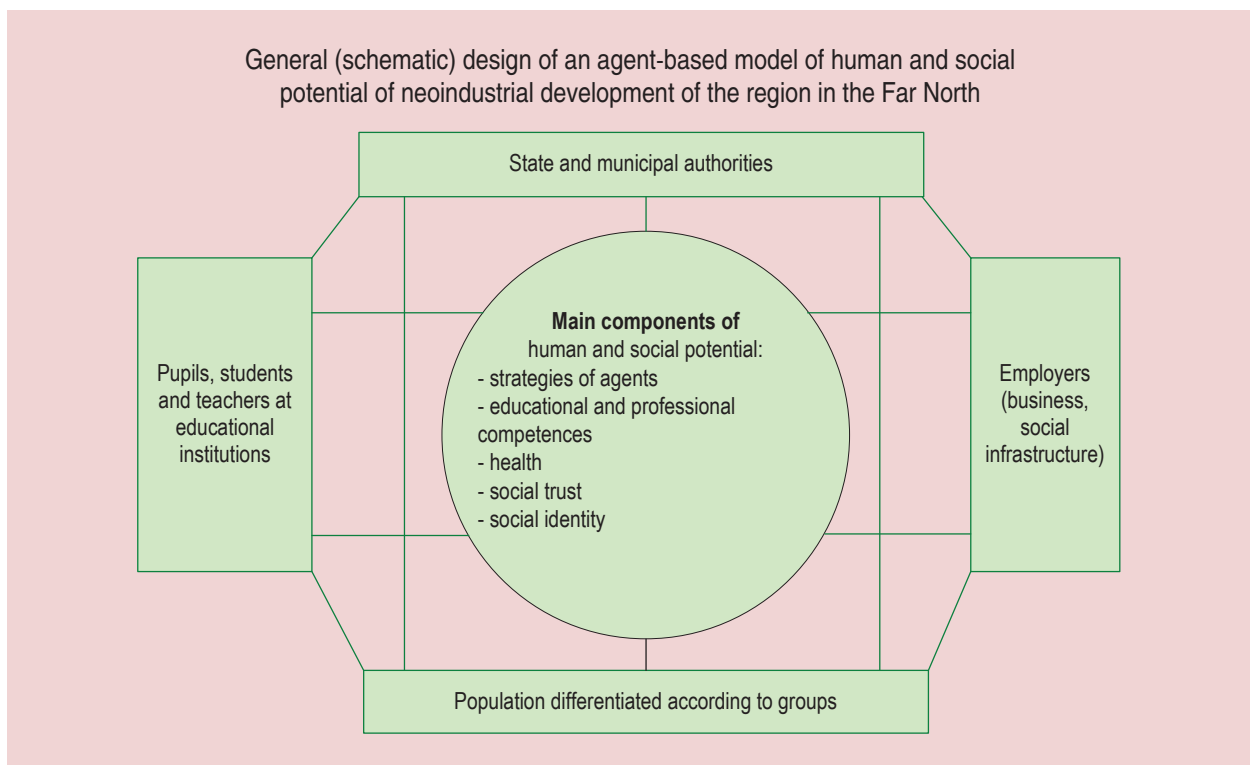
General (schematic) design of an agent-based model of human and social potential of neoindustrial development of the region in the Far North

State and municipal authorities

Pupils, students and teachers at educational institutions

**Main components of** human and social potential:
- strategies of agents
- educational and professional competences
- health
- social trust
- social identity

Employers (business, social infrastructure)

Population differentiated according to groups